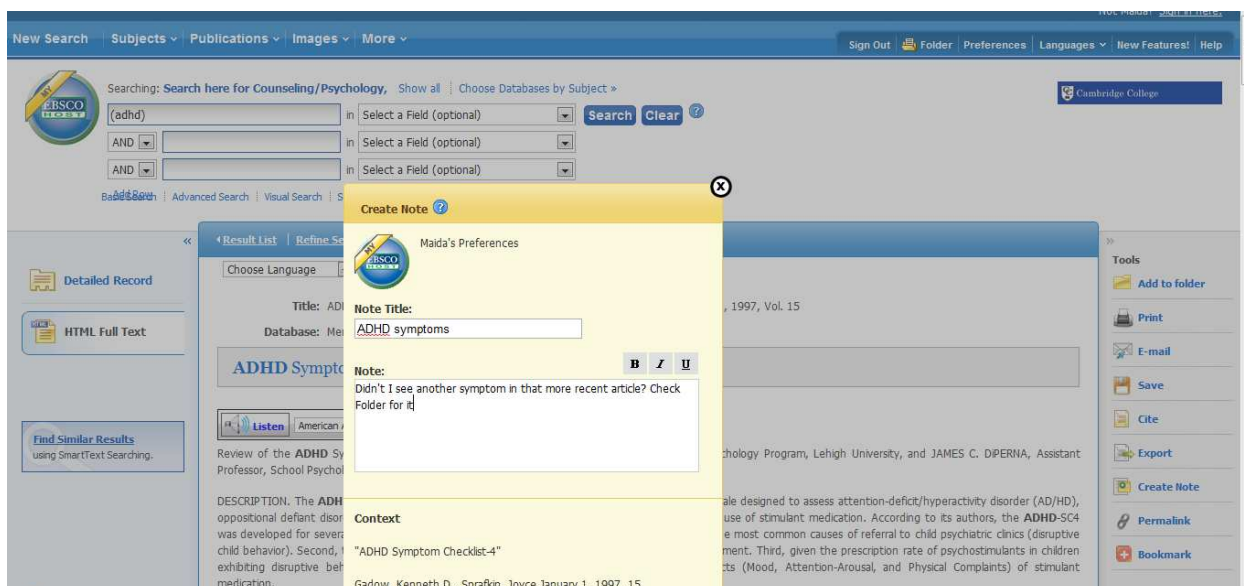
Not Maida? Sign in here.

New Search | Subjects | Publications | Images | More

Sign Out | Folder | Preferences | Languages | New Features! | Help

Searching: Search here for Counseling/Psychology, Show all | Choose Databases by Subject »

Cambridge College

(adhd) in Select a Field (optional) Search Clear

AND in Select a Field (optional)

AND in Select a Field (optional)

Basic Search | Add Row | Advanced Search | Visual Search | S

‹Result List | Refine Se

Detailed Record

HTML Full Text

Find Similar Results using SmartText Searching.

Choose Language

Title: AD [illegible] , 1997, Vol. 15

Database: Me

ADHD Sympt

Listen | American

Review of the ADHD Sy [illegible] chology Program, Lehigh University, and JAMES C. DiPERNA, Assistant Professor, School Psychol

DESCRIPTION. The ADH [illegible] ale designed to assess attention-deficit/hyperactivity disorder (AD/HD), oppositional defiant disor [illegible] use of stimulant medication. According to its authors, the ADHD-SC4 was developed for severa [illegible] e most common causes of referral to child psychiatric clinics (disruptive child behavior). Second, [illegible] ment. Third, given the prescription rate of psychostimulants in children exhibiting disruptive beh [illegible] cts (Mood, Attention-Arousal, and Physical Complaints) of stimulant medication.

Create Note

Maida's Preferences

Note Title:
ADHD symptoms

Note:
B I U
Didn't I see another symptom in that more recent article? Check Folder for it

Context

"ADHD Symptom Checklist-4"

Gadow, Kenneth D., Sprafkin, Joyce January 1, 1997, 15

Tools
Add to folder
Print
E-mail
Save
Cite
Export
Create Note
Permalink
Bookmark